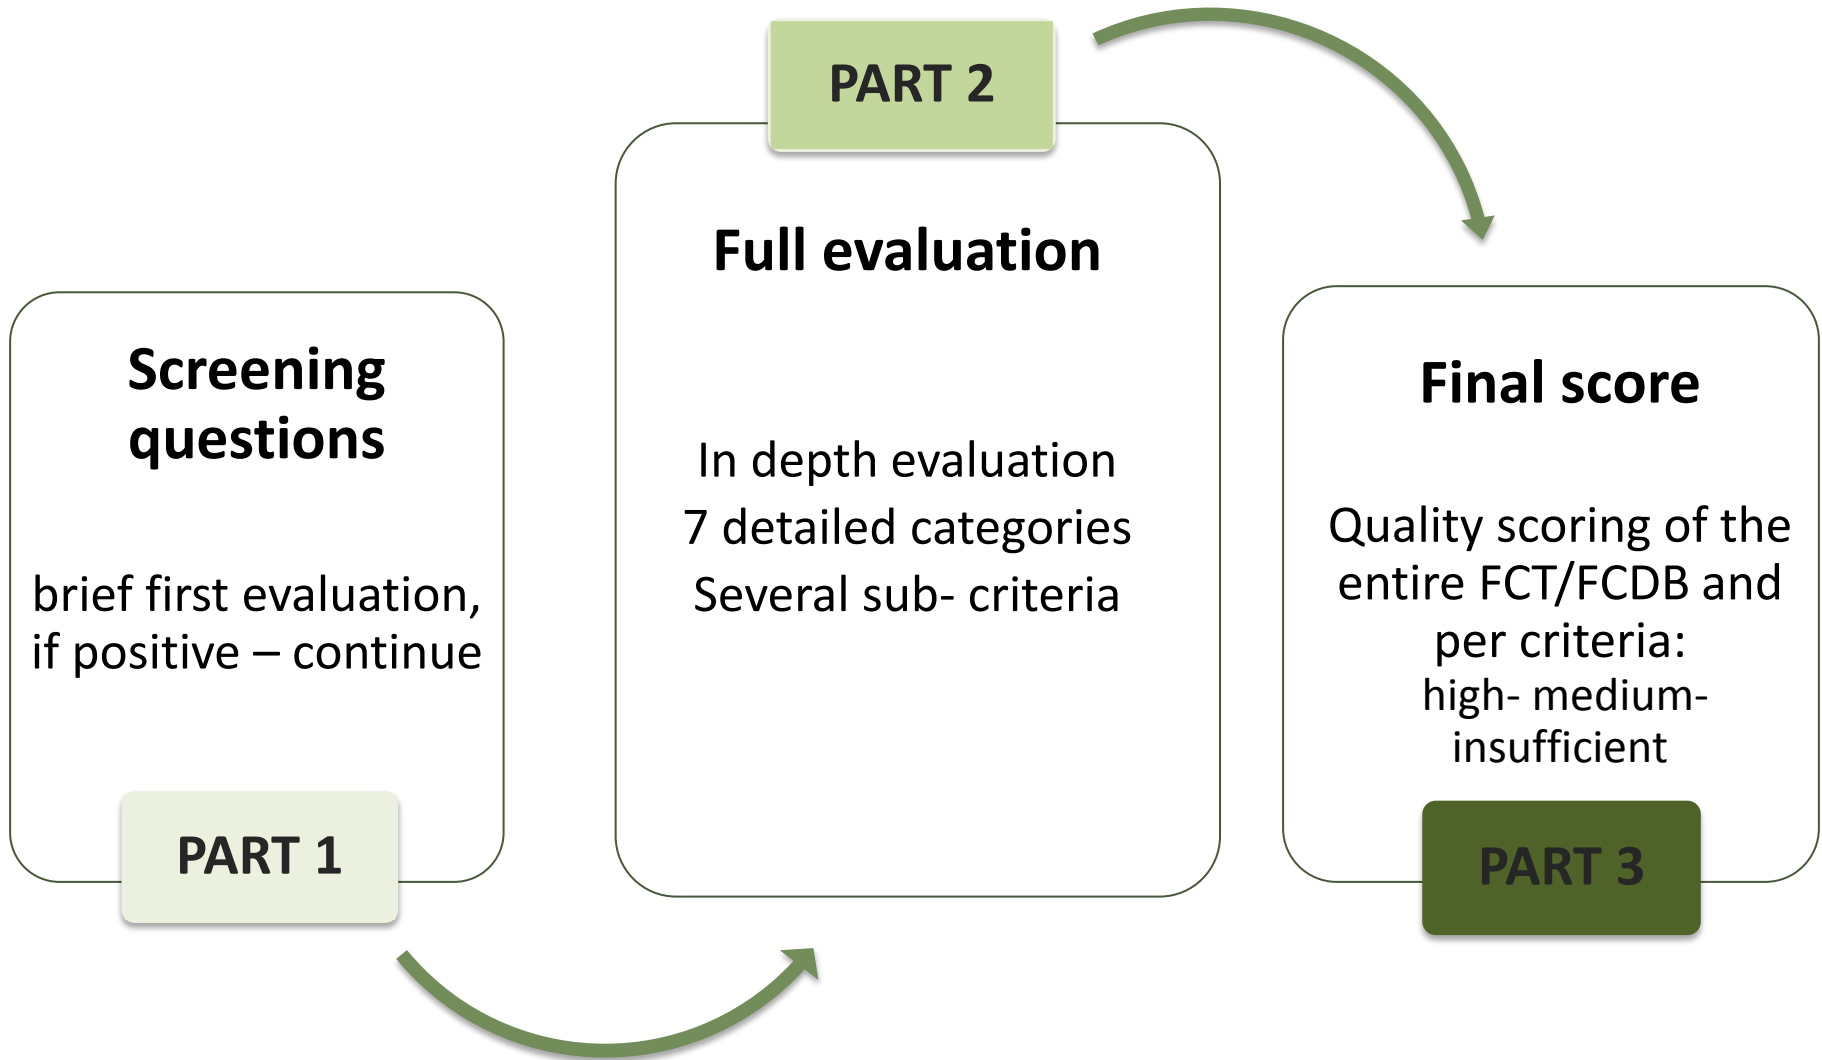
Screening questions

brief first evaluation, if positive – continue

PART 1

PART 2

Full evaluation

In depth evaluation
7 detailed categories
Several sub- criteria

Final score

Quality scoring of the entire FCT/FCDB and per criteria:
high- medium- insufficient

PART 3